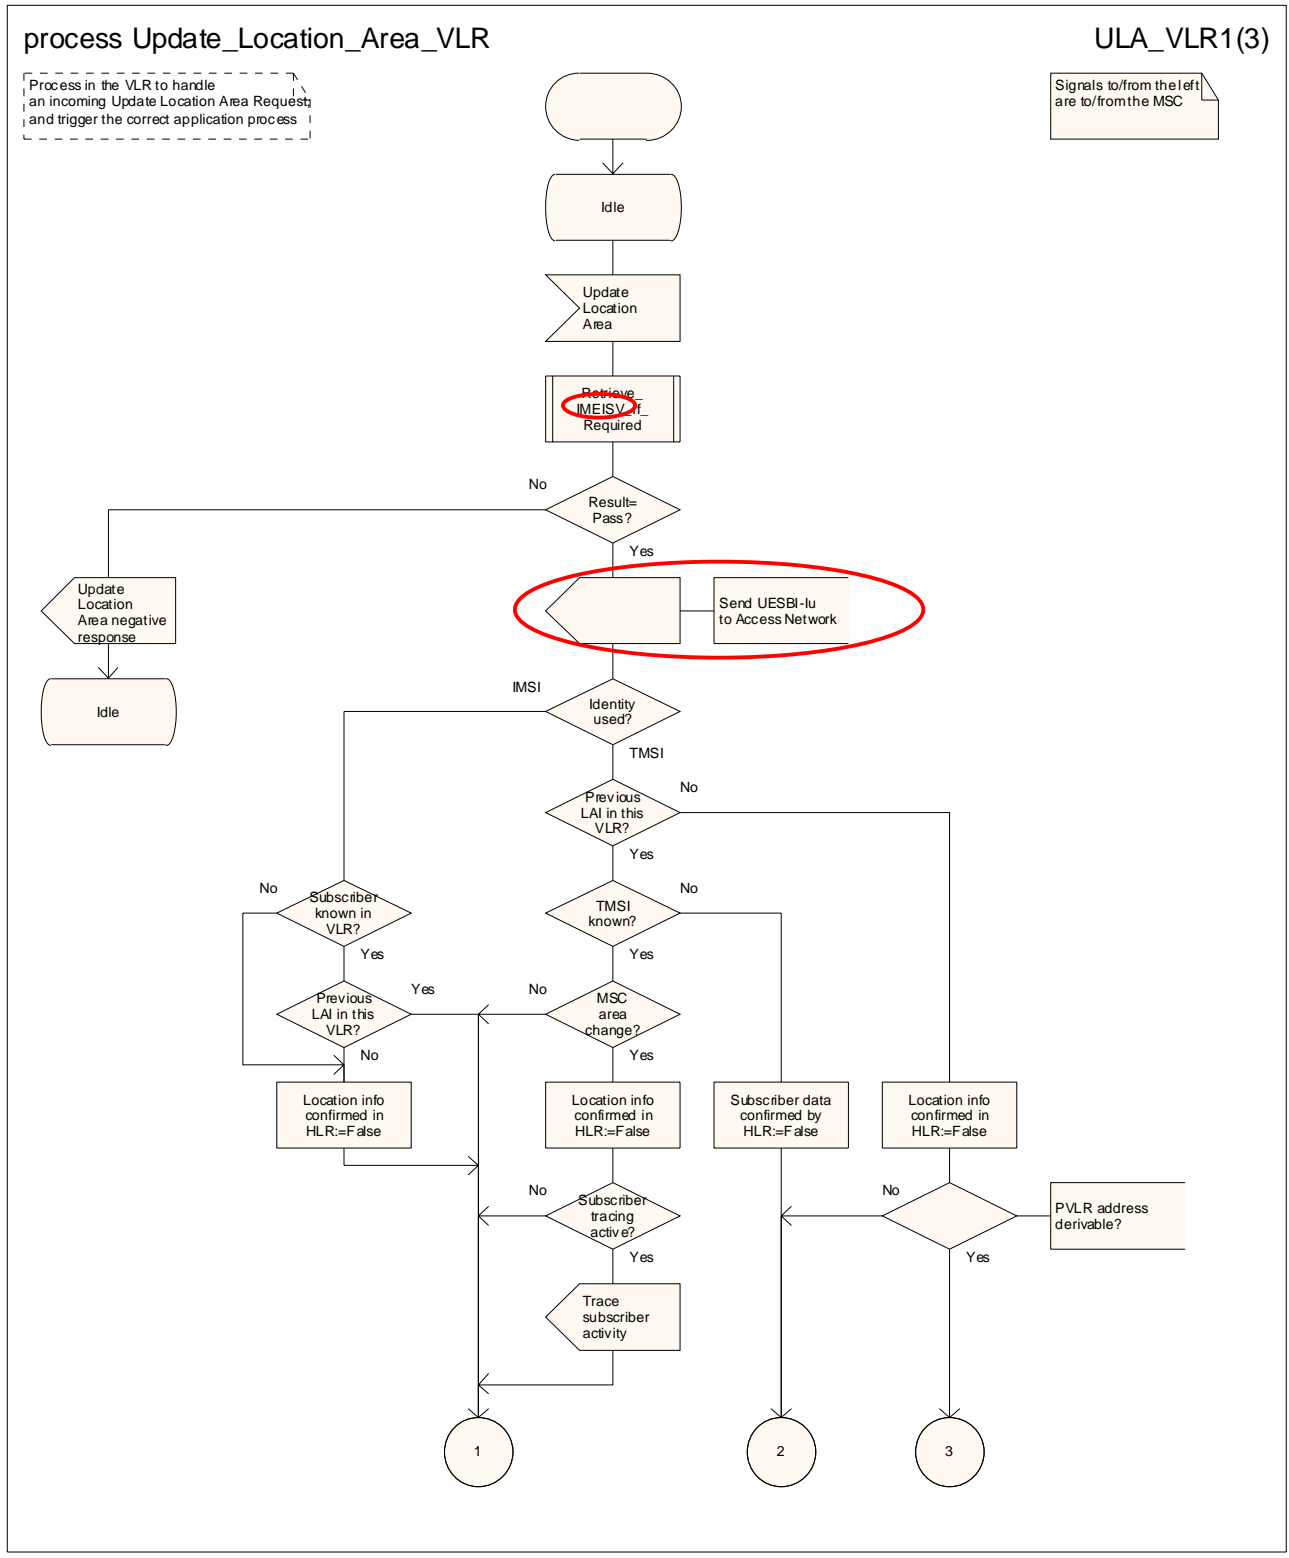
process Update_Location_Area_VLR

ULA_VLR1(3)

Process in the VLR to handle an incoming Update Location Area Request, and trigger the correct application process

Signals to/from the left are to/from the MSC

Idle

Update Location Area

Retrieve_ IMEISV_If_ Required

Result= Pass?

No

Yes

Update Location Area negative response

Idle

Send UESBI-Iu to Access Network

IMSI

Identity used?

TMSI

Previous LAI in this VLR?

No

Yes

TMSI known?

No

Yes

No

Subscriber known in VLR?

Yes

Previous LAI in this VLR?

Yes

No

No

MSC area change?

Yes

Location info confirmed in HLR:=False

Location info confirmed in HLR:=False

Subscriber data confirmed by HLR:=False

Location info confirmed in HLR:=False

No

Subscriber tracing active?

Yes

Trace subscriber activity

No

PVLR address derivable?

Yes

1

2

3